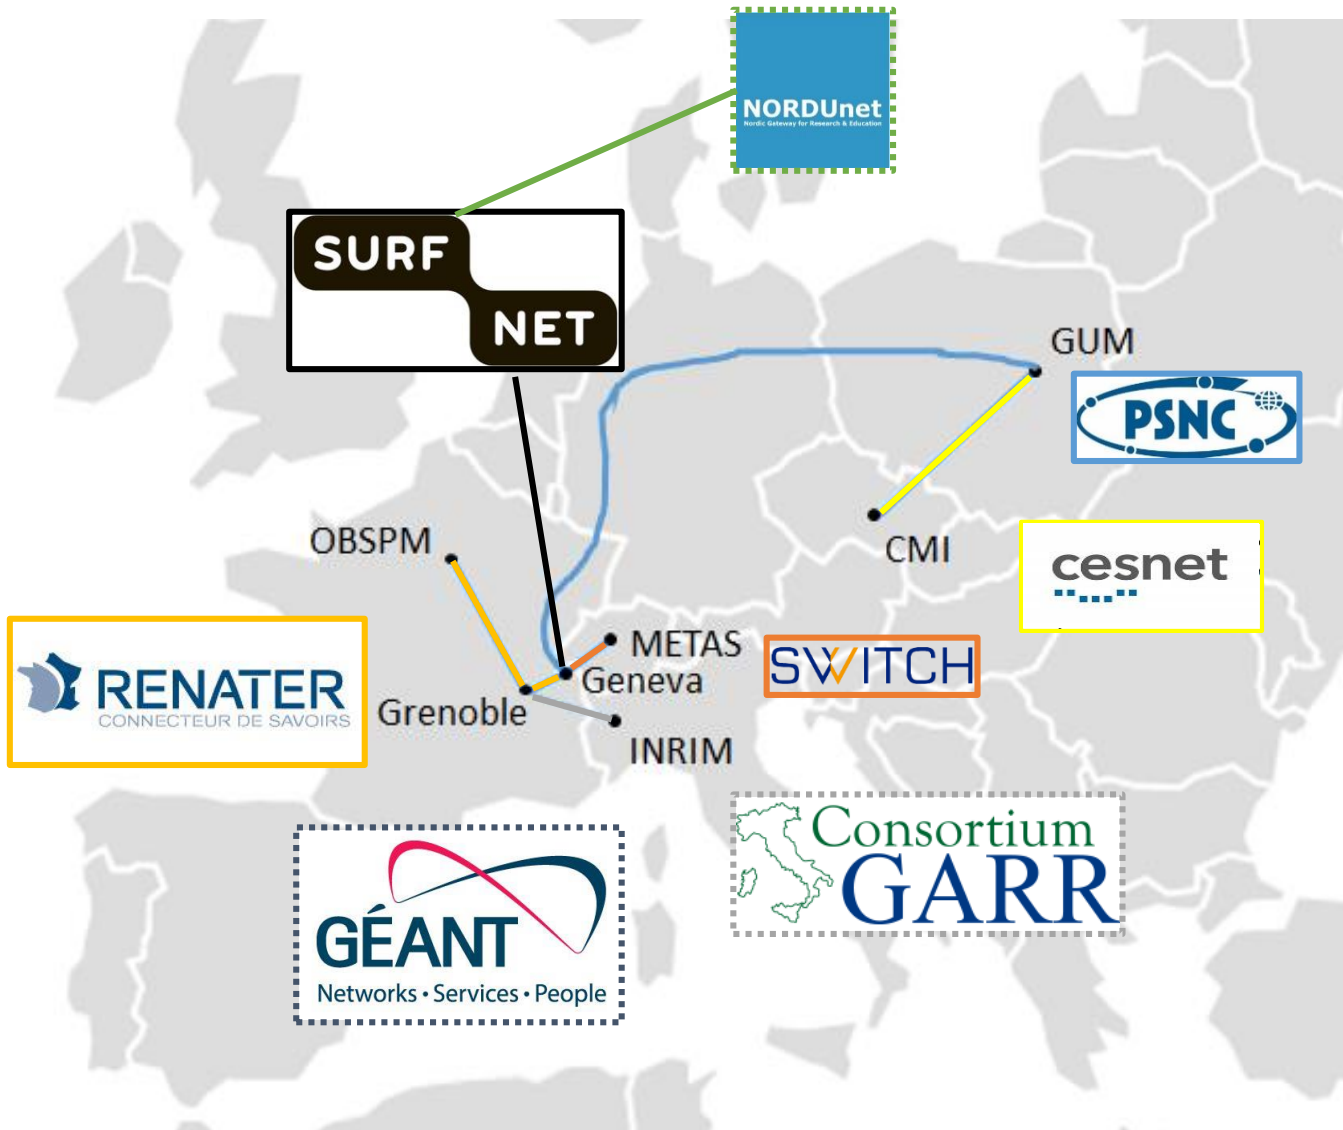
NORDUnet
Nordic Gateway for Research & Education

SURF
NET

GUM

PSNC

CMI

cesnet

OBSPM

METAS

Geneva

SWITCH

RENATER
CONNECTEUR DE SAVOIRS

Grenoble

INRIM

Consortium
GARR

GÉANT
Networks • Services • People